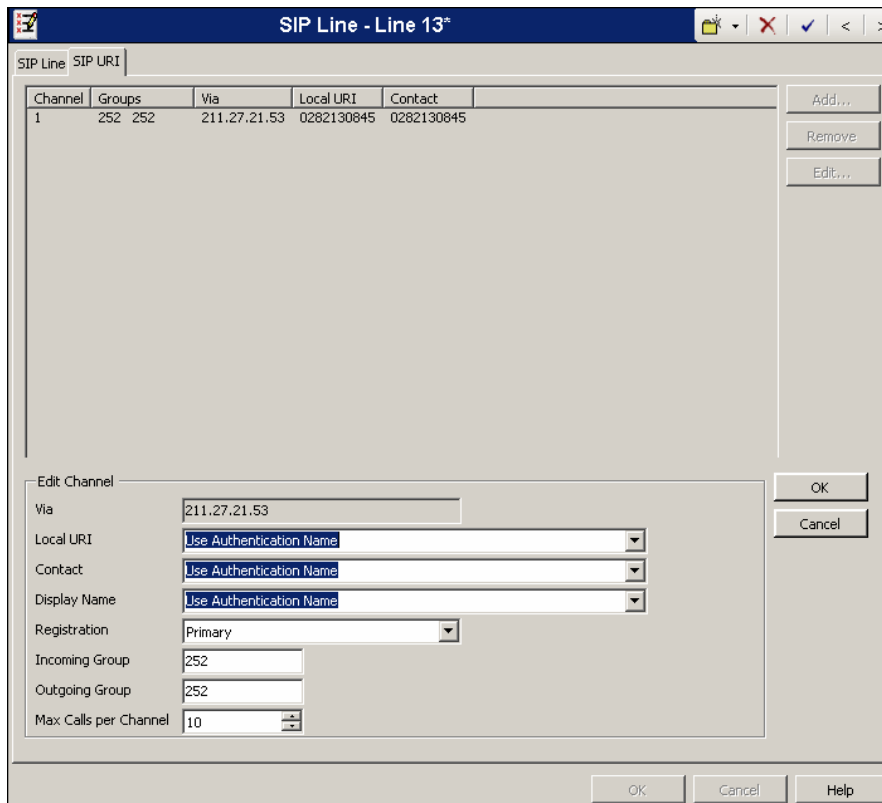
SIP Line - Line 13*

SIP Line SIP URI

| Channel | Groups | Via | Local URI | Contact |
|---|---|---|---|---|
| 1 | 252 252 | 211.27.21.53 | 0282130845 | 0282130845 |

Add...
Remove
Edit...

Edit Channel
Via 211.27.21.53
Local URI Use Authentication Name
Contact Use Authentication Name
Display Name Use Authentication Name
Registration Primary
Incoming Group 252
Outgoing Group 252
Max Calls per Channel 10

OK
Cancel

OK Cancel Help